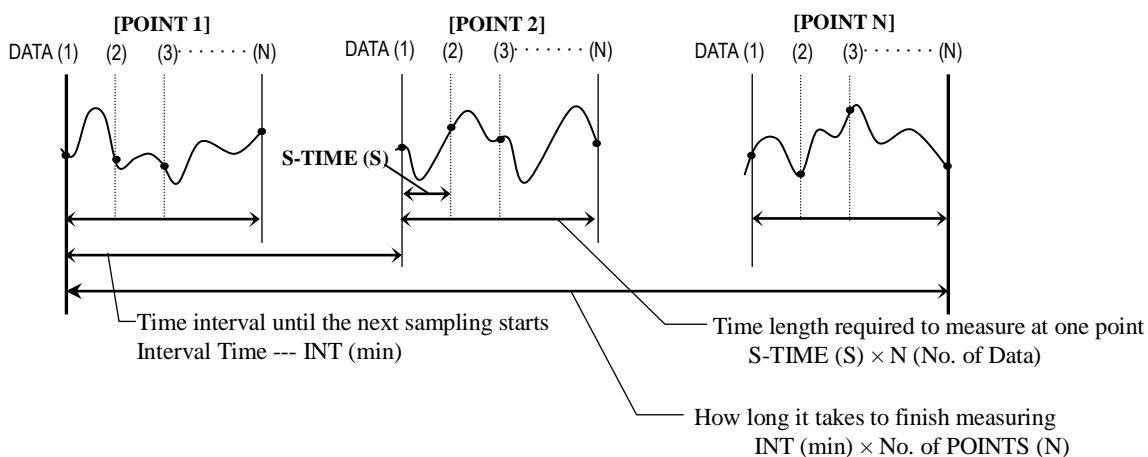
[POINT 1]
DATA (1) (2) (3)· · · · · · · (N)

[POINT 2]
DATA (1) (2) (3)· · · · · · · (N)

[POINT N]
DATA (1) (2) (3)· · · · · · · (N)

S-TIME (S)

Time interval until the next sampling starts
Interval Time --- INT (min)

Time length required to measure at one point
S-TIME (S) $\times$ N (No. of Data)

How long it takes to finish measuring
INT (min) $\times$ No. of POINTS (N)